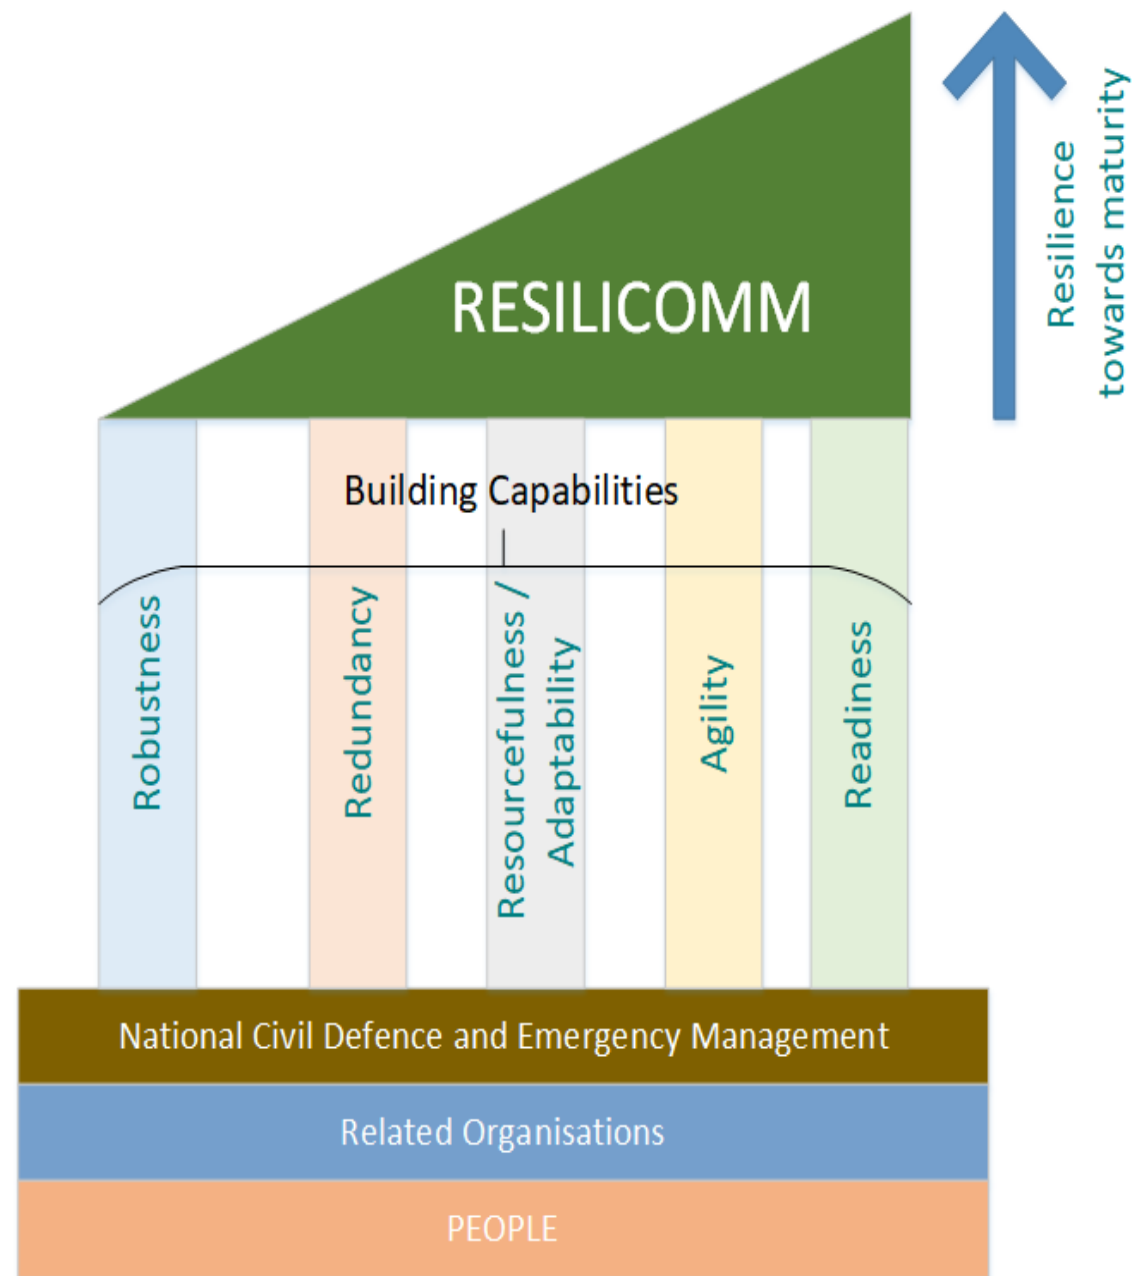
RESILICOMM

Resilience towards maturity

Building Capabilities

Robustness

Redundancy

Resourcefulness / Adaptability

Agility

Readiness

National Civil Defence and Emergency Management

Related Organisations

PEOPLE